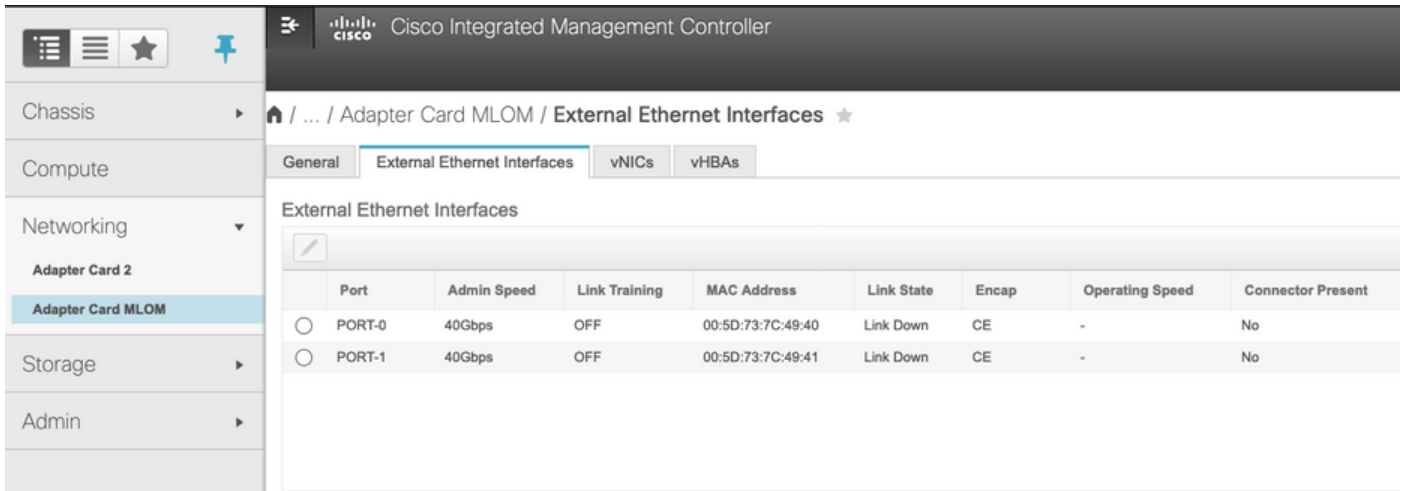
cisco Cisco Integrated Management Controller

Chassis

Compute

Networking

Adapter Card 2

Adapter Card MLOM

Storage

Admin

/ ... / Adapter Card MLOM / External Ethernet Interfaces

General | External Ethernet Interfaces | vNICs | vHBAs

External Ethernet Interfaces

| | Port | Admin Speed | Link Training | MAC Address | Link State | Encap | Operating Speed | Connector Present |
|---|---|---|---|---|---|---|---|---|
| | PORT-0 | 40Gbps | OFF | 00:5D:73:7C:49:40 | Link Down | CE | - | No |
| | PORT-1 | 40Gbps | OFF | 00:5D:73:7C:49:41 | Link Down | CE | - | No |